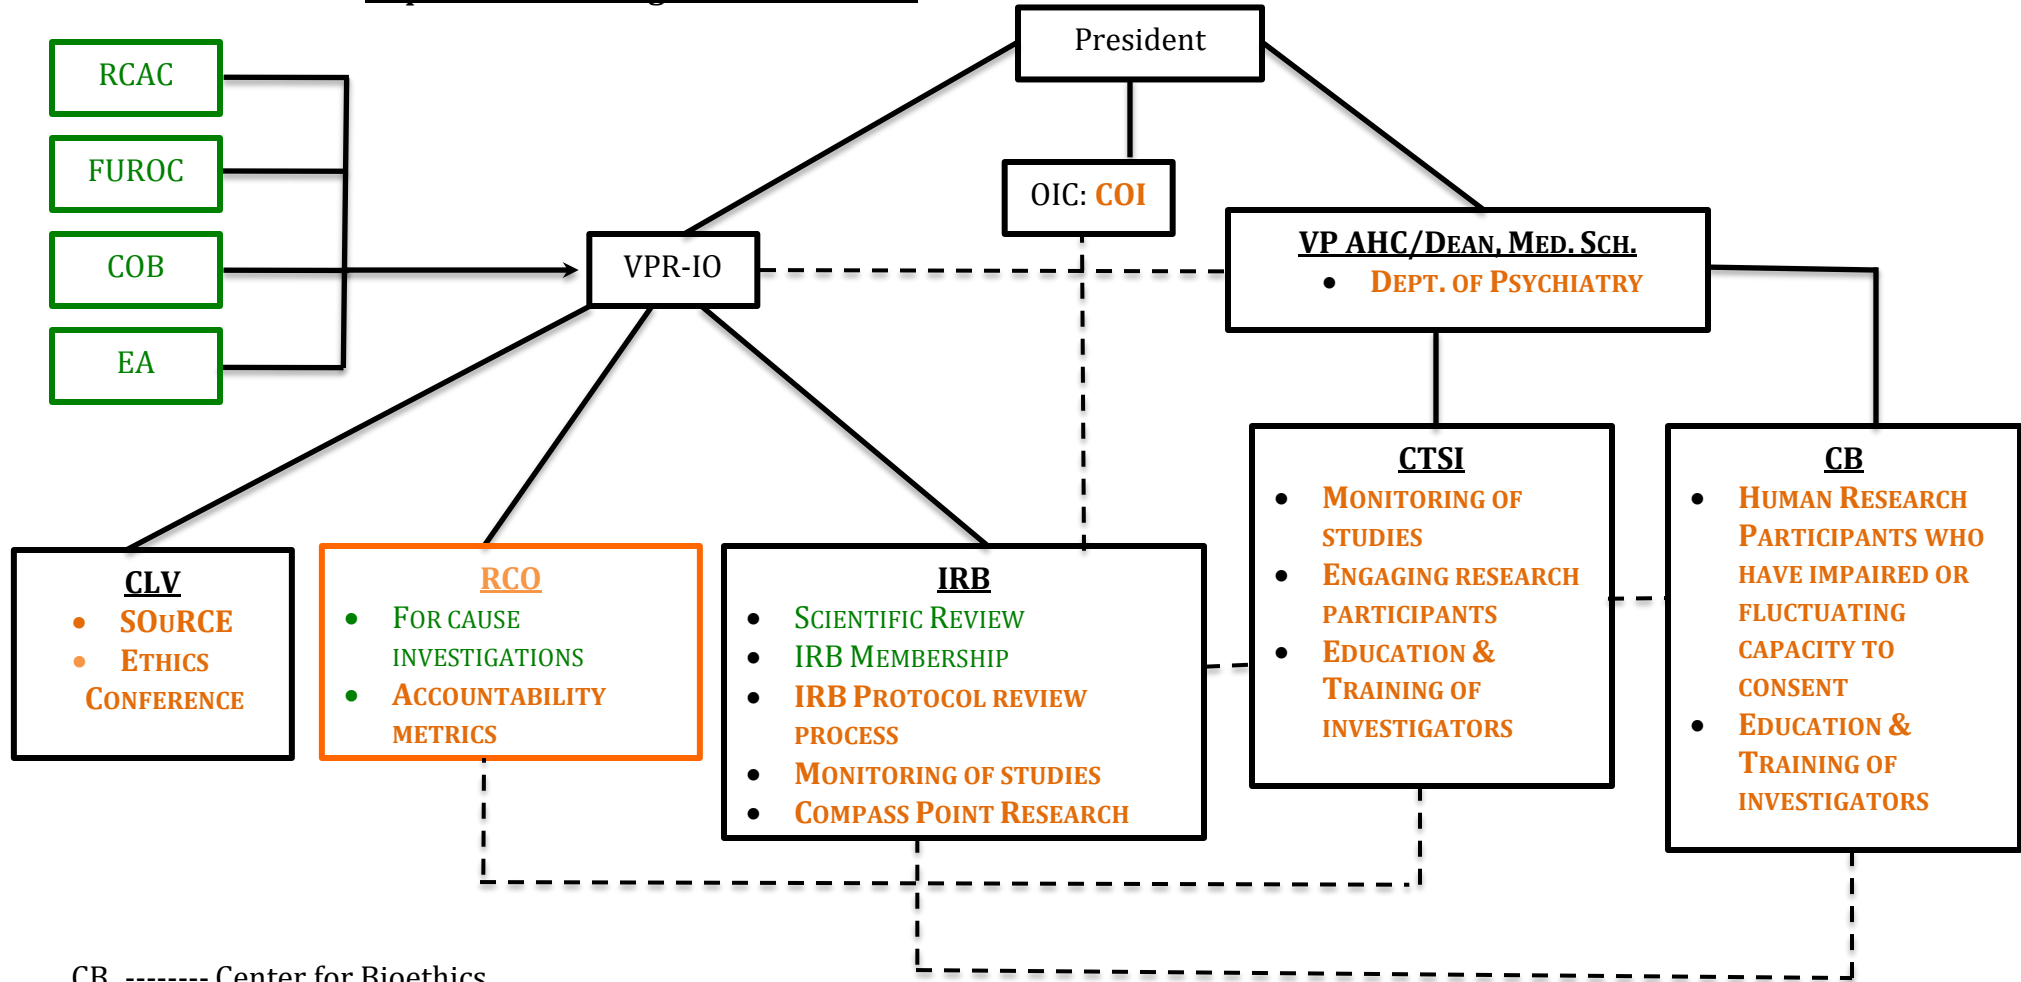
President

RCAC

FUROC

COB

EA

OIC: COI

VPR-IO

VP AHC/Dean, Med. Sch.

- Dept. of Psychiatry

CTSI

- Monitoring of studies
- Engaging research participants
- Education & Training of investigators

CB

- Human Research Participants who have impaired or fluctuating capacity to consent
- Education & Training of investigators

CLV

- SOuRCE
- Ethics Conference

RCO

- For cause investigations
- Accountability metrics

IRB

- Scientific Review
- IRB Membership
- IRB Protocol review process
- Monitoring of studies
- Compass Point Research

CB -------- Center for Bioethics